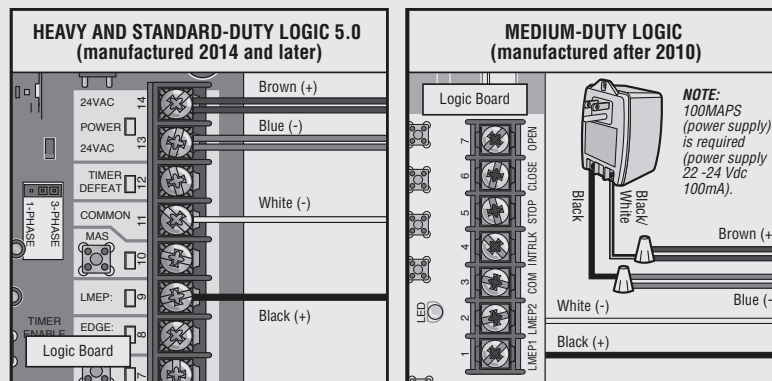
HEAVY AND STANDARD-DUTY LOGIC 5.0
(manufactured 2014 and later)

24VAC
14
POWER
13
24VAC
TIMER DEFEAT
12
COMMON
11
MAS
10
LMEP:
9
EDGE:
8
7
3-PHASE
1-PHASE
TIMER ENABLE
Logic Board

Brown (+)
Blue (-)
White (-)
Black (+)

MEDIUM-DUTY LOGIC
(manufactured after 2010)

Logic Board
7 OPEN
6 CLOSE
5 STOP
4 INTRLK
3 COM
2 LMEP2
1 LMEP1
LED

NOTE:
100MAPS (power supply) is required (power supply 22 -24 Vdc 100mA).

Black
Black/White
Brown (+
White (-)
Blue (-
Black (+)